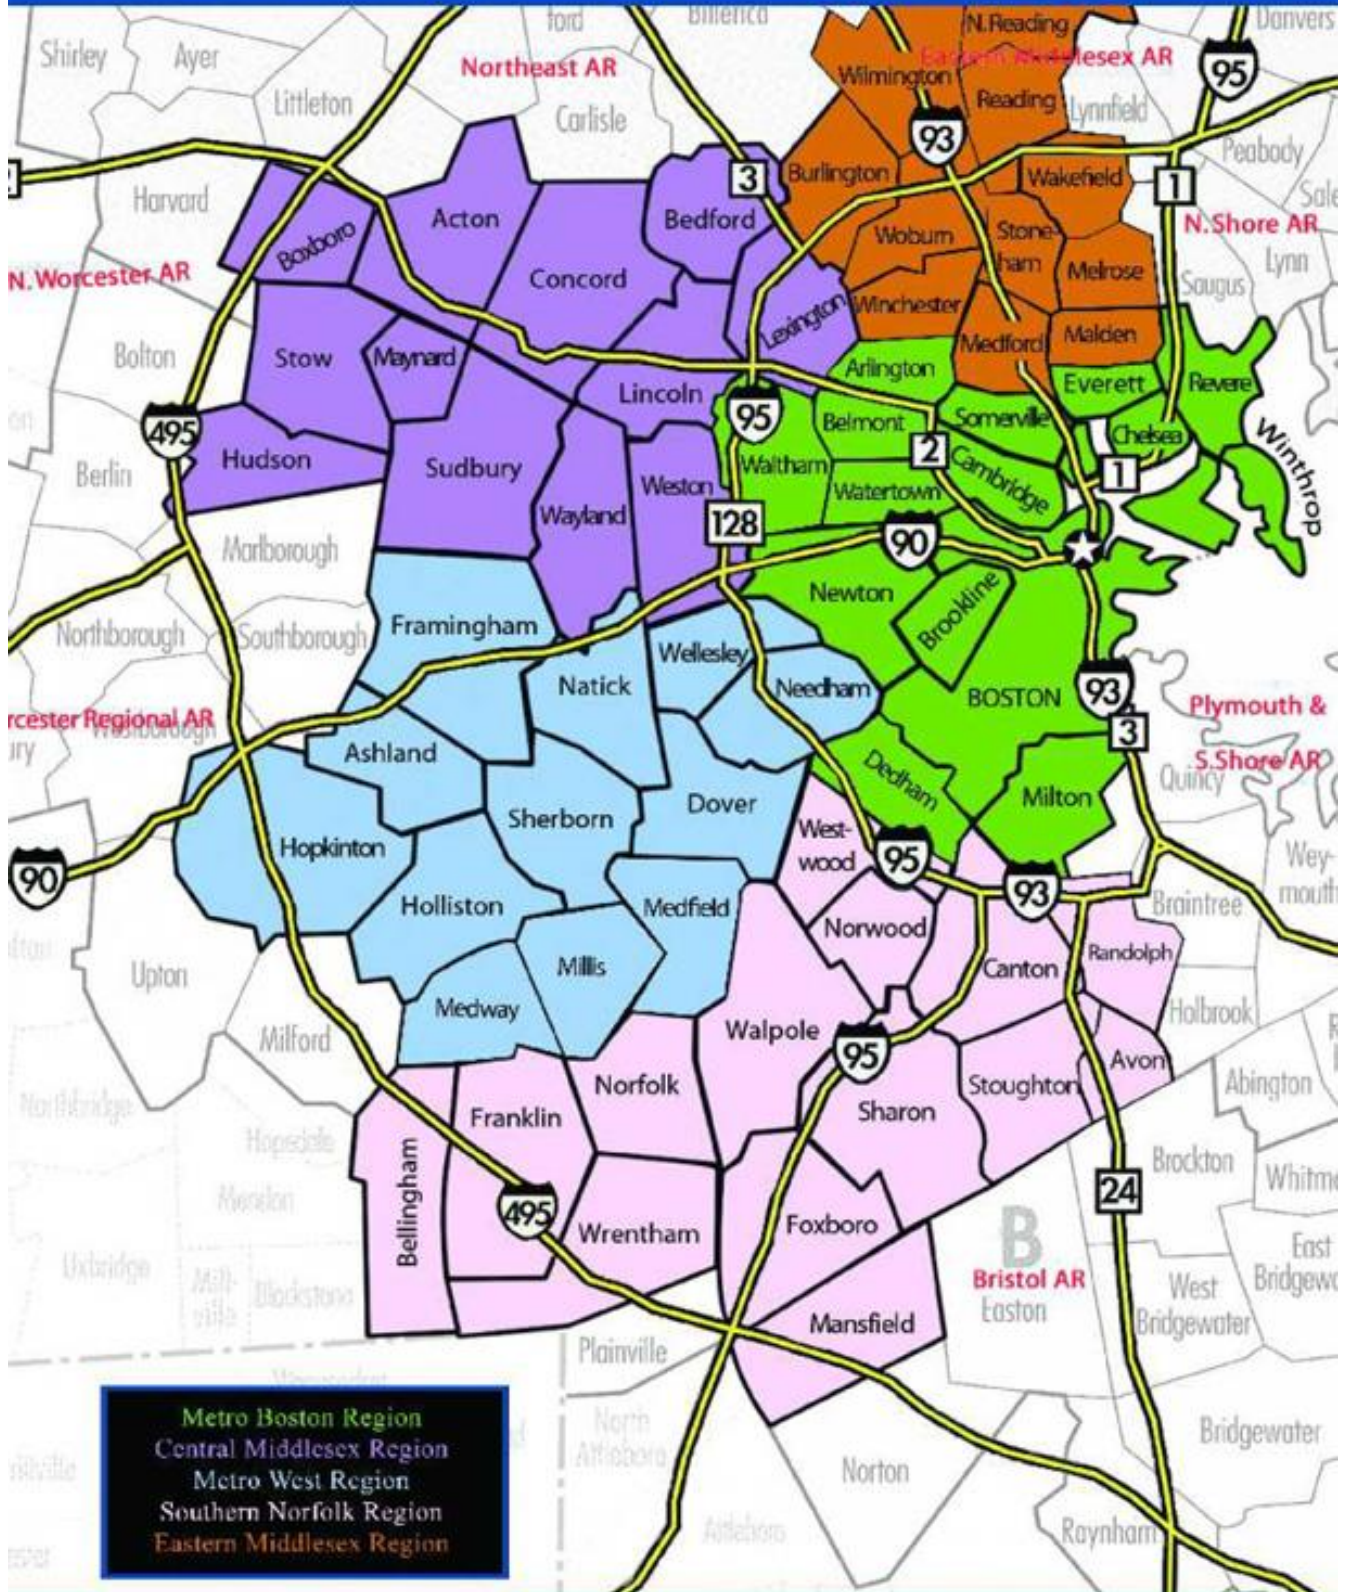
ford
Billerica
N.Reading
Danvers
Shirley
Ayer
Northeast AR
Eastern Middlesex AR
95
Wilmington
Littleton
Carlisle
Reading
Lynnfield
93
Peabody
Harvard
3
Burlington
Wakefield
1
Sale
Acton
Bedford
Woburn
Stoneham
N.Shore AR
N.Worcester AR
Boxboro
Concord
Melrose
Saugus
Lynn
Lexington
Winchester
Bolton
Stow
Maynard
Medford
Malden
Lincoln
Arlington
Everett
Revere
495
95
Belmont
Somerville
Berlin
Hudson
Sudbury
2
Chelsea
Winthrop
Weston
Waltham
Cambridge
1
Wayland
Watertown
128
Marlborough
90
Newton
Northborough
Southborough
Framingham
Brookline
Wellesley
Natick
Needham
BOSTON
93
Plymouth &
Worcester Regional AR
3
Ashland
Dedham
S.Shore AR
Quincy
Dover
Sherborn
Milton
West-wood
Hopkinton
95
Wey-mouth
90
93
Braintree
Holliston
Medfield
Norwood
Randolph
Canton
Upton
Millis
Holbrook
Medway
Milford
Walpole
95
Avon
Abington
Norfolk
Stoughton
Northbridge
Franklin
Sharon
Hopedale
Brockton
Whitman
Bellingham
Mendon
24
495
Foxboro
Wrentham
East Bridgewater
Uxbridge
Millville
Blackstone
Bristol AR
West Bridgewater
Easton
Mansfield
Plainville
North Attleboro
Bridgewater
Metro Boston Region
Central Middlesex Region
Metro West Region
Southern Norfolk Region
Eastern Middlesex Region
Norton
Attleboro
Raynham